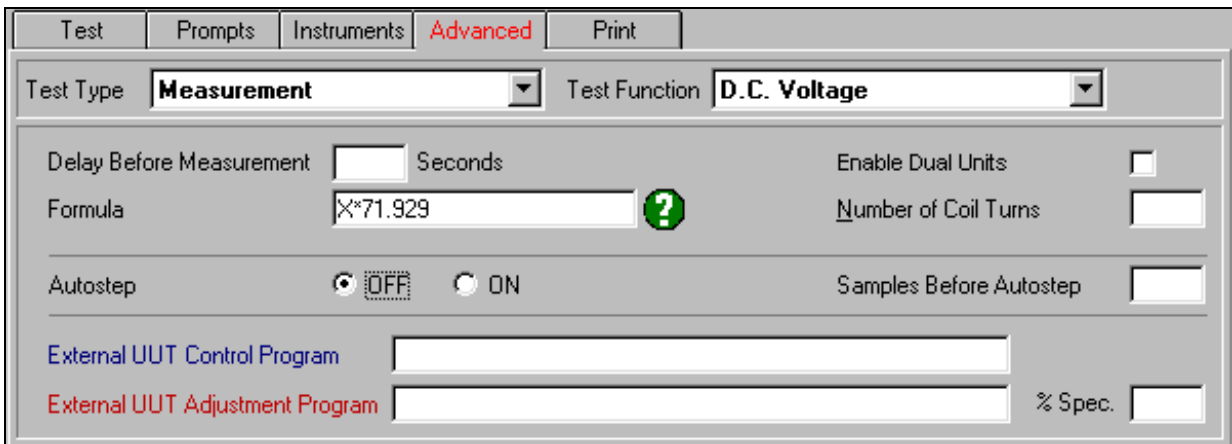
Test | Prompts | Instruments | Advanced | Print

Test Type Measurement

Test Function D.C. Voltage

Delay Before Measurement Seconds

Enable Dual Units

Formula X*71.929

Number of Coil Turns

Autostep OFF ON

Samples Before Autostep

External UUT Control Program

External UUT Adjustment Program

% Spec.